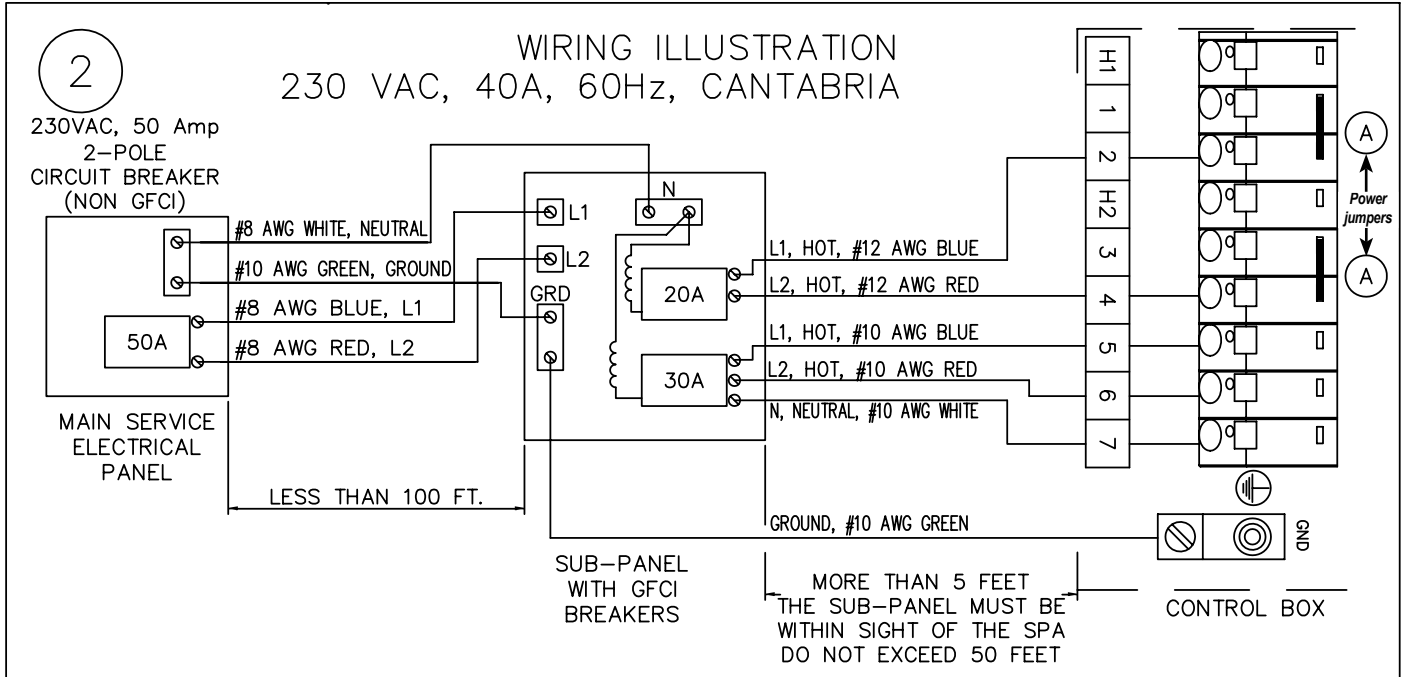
2

WIRING ILLUSTRATION
230 VAC, 40A, 60Hz, CANTABRIA

230VAC, 50 Amp
2–POLE
CIRCUIT BREAKER
(NON GFCI)

#8 AWG WHITE, NEUTRAL
#10 AWG GREEN, GROUND
#8 AWG BLUE, L1
#8 AWG RED, L2

50A

MAIN SERVICE
ELECTRICAL
PANEL

LESS THAN 100 FT.

L1
L2
N
GRD
20A
30A

SUB–PANEL
WITH GFCI
BREAKERS

L1, HOT, #12 AWG BLUE
L2, HOT, #12 AWG RED
L1, HOT, #10 AWG BLUE
L2, HOT, #10 AWG RED
N, NEUTRAL, #10 AWG WHITE

GROUND, #10 AWG GREEN

MORE THAN 5 FEET
THE SUB–PANEL MUST BE
WITHIN SIGHT OF THE SPA
DO NOT EXCEED 50 FEET

H1
1
2
H2
3
4
5
6
7

A
Power
jumpers
A

GND

CONTROL BOX